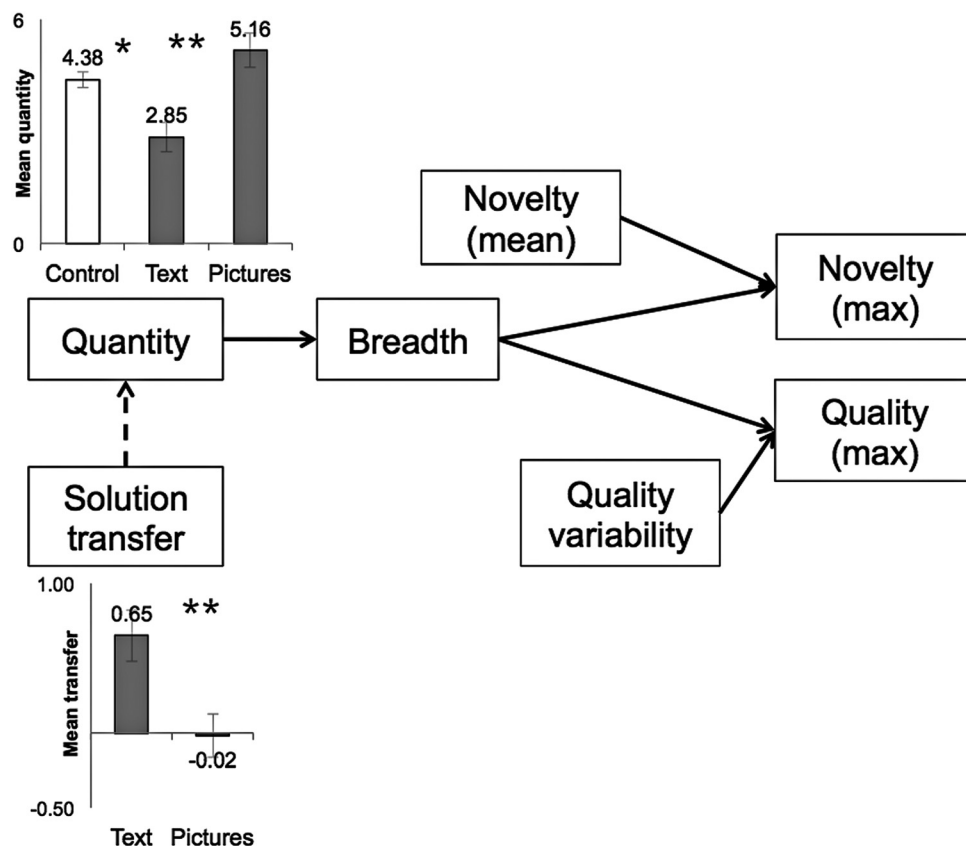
6
Mean quantity
4.38 * ** 5.16
2.85
0
Control Text Pictures

Novelty (mean)

Novelty (max)

Quantity

Breadth

Quality (max)

Solution transfer

Quality variability

1.00
0.65 **
Mean transfer
-0.02
-0.50
Text Pictures